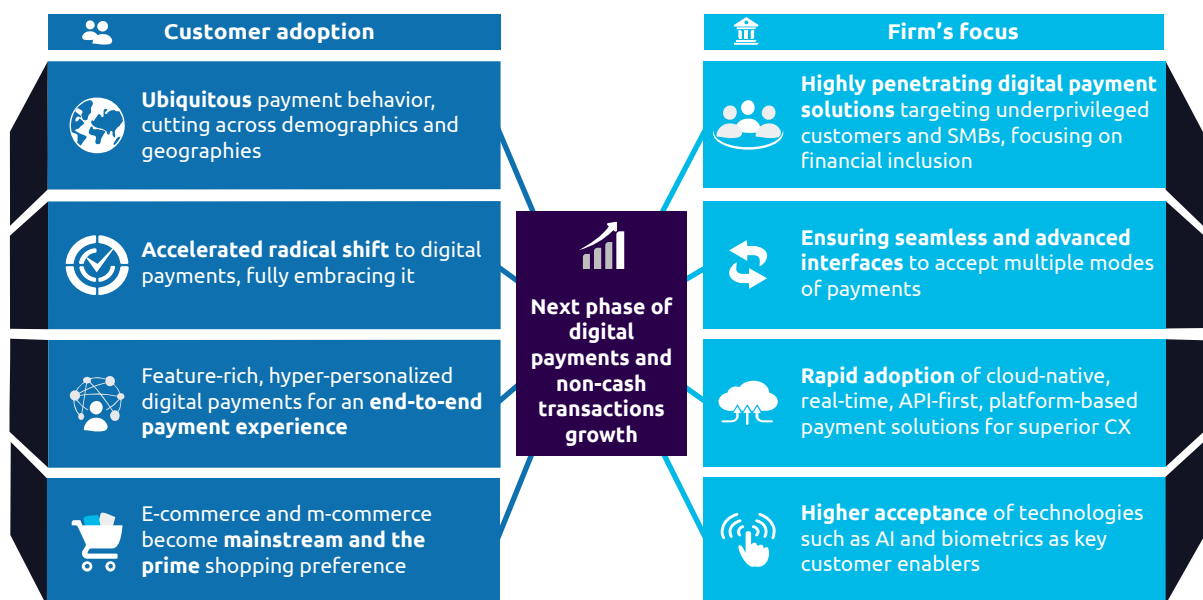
Customer adoption

Ubiquitous payment behavior, cutting across demographics and geographies

Accelerated radical shift to digital payments, fully embracing it

Feature-rich, hyper-personalized digital payments for an end-to-end payment experience

E-commerce and m-commerce become mainstream and the prime shopping preference

Next phase of digital payments and non-cash transactions growth

Firm's focus

Highly penetrating digital payment solutions targeting underprivileged customers and SMBs, focusing on financial inclusion

Ensuring seamless and advanced interfaces to accept multiple modes of payments

Rapid adoption of cloud-native, real-time, API-first, platform-based payment solutions for superior CX

Higher acceptance of technologies such as AI and biometrics as key customer enablers